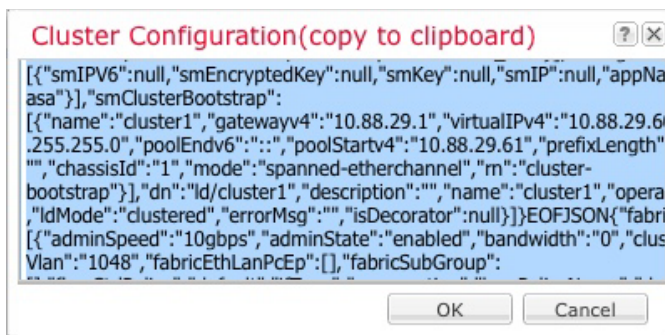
Cluster Configuration(copy to clipboard)

?

[{"smIPV6":null,"smEncryptedKey":null,"smKey":null,"smIP":null,"appNa asa"}],"smClusterBootstrap": [{"name":"cluster1","gatewayv4":"10.88.29.1","virtualIPv4":"10.88.29.6 .255.255.0","poolEndv6":"::","poolStartv4":"10.88.29.61","prefixLength" "","chassisId":"1","mode":"spanned-etherchannel","rn":"cluster-bootstrap"}],"dn":"ld/cluster1","description":"","name":"cluster1","opera ,"ldMode":"clustered","errorMsg":"","isDecorator":null}]}EOFJSON{"fabri [{"adminSpeed":"10gbps","adminState":"enabled","bandwidth":"0","clus Vlan":"1048","fabricEthLanPcEp":[],"fabricSubGroup":

OK

Cancel